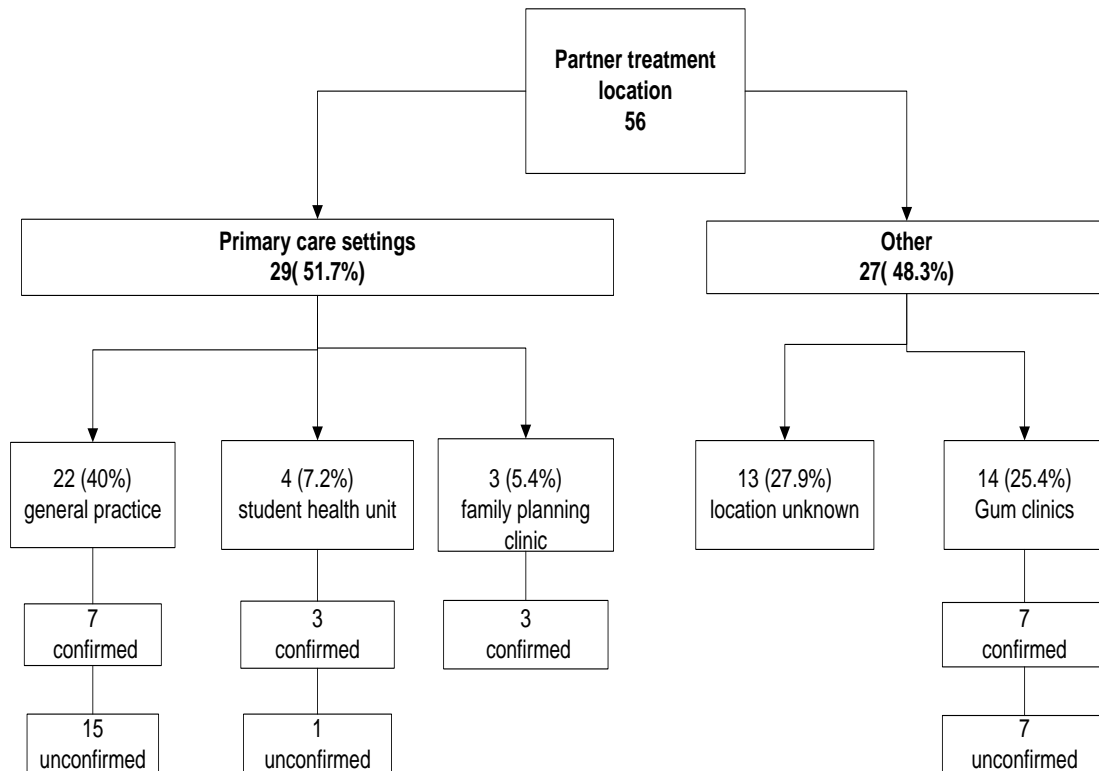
Partner treatment location
56

Primary care settings
29( 51.7%)

Other
27( 48.3%)

22 (40%)
general practice

4 (7.2%)
student health unit

3 (5.4%)
family planning clinic

13 (27.9%)
location unknown

14 (25.4%)
Gum clinics

7
confirmed

3
confirmed

3
confirmed

7
confirmed

15
unconfirmed

1
unconfirmed

7
unconfirmed